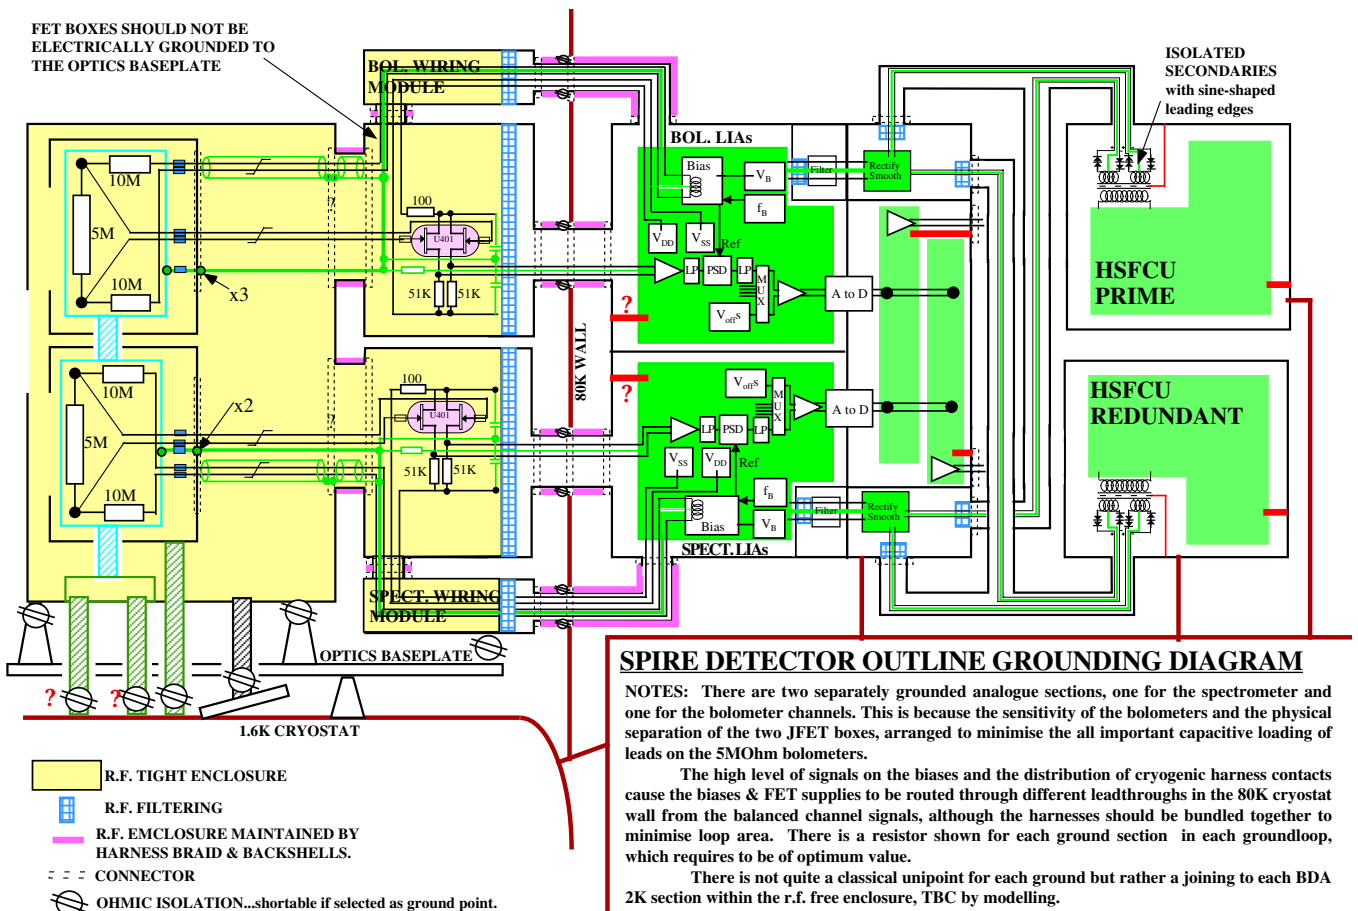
FET BOXES SHOULD NOT BE ELECTRICALLY GROUNDED TO THE OPTICS BASEPLATE

BOL. WIRING MODULE

ISOLATED SECONDARIES with sine-shaped leading edges

BOL. LIAs

Bias

$V_B$

Filter

Rectify Smooth

$f_B$

$V_{DD}$

$V_{SS}$

Ref

10M

5M

10M

100

U401

LP

PSD

LP

MUX

A to D

51K

51K

x3

?

$V_{off}S$

HSFCU PRIME

80K WALL

10M

5M

10M

x2

100

U401

51K

51K

?

$V_{off}S$

MUX

A to D

LP

PSD

LP

$V_{SS}$

$V_{DD}$

Ref

$f_B$

Bias

$V_B$

Filter

Rectify Smooth

SPECT. LIAs

HSFCU REDUNDANT

SPECT. WIRING MODULE

OPTICS BASEPLATE

? ?

1.6K CRYOSTAT

SPIRE DETECTOR OUTLINE GROUNDING DIAGRAM

NOTES: There are two separately grounded analogue sections, one for the spectrometer and one for the bolometer channels. This is because the sensitivity of the bolometers and the physical separation of the two JFET boxes, arranged to minimise the all important capacitive loading of leads on the 5MOhm bolometers.

The high level of signals on the biases and the distribution of cryogenic harness contacts cause the biases & FET supplies to be routed through different leadthroughs in the 80K cryostat wall from the balanced channel signals, although the harnesses should be bundled together to minimise loop area. There is a resistor shown for each ground section in each groundloop, which requires to be of optimum value.

There is not quite a classical unipoint for each ground but rather a joining to each BDA 2K section within the r.f. free enclosure, TBC by modelling.

R.F. TIGHT ENCLOSURE

R.F. FILTERING

R.F. EMCLOSURE MAINTAINED BY HARNESS BRAID & BACKSHELLS.

CONNECTOR

OHMIC ISOLATION...shortable if selected as ground point.